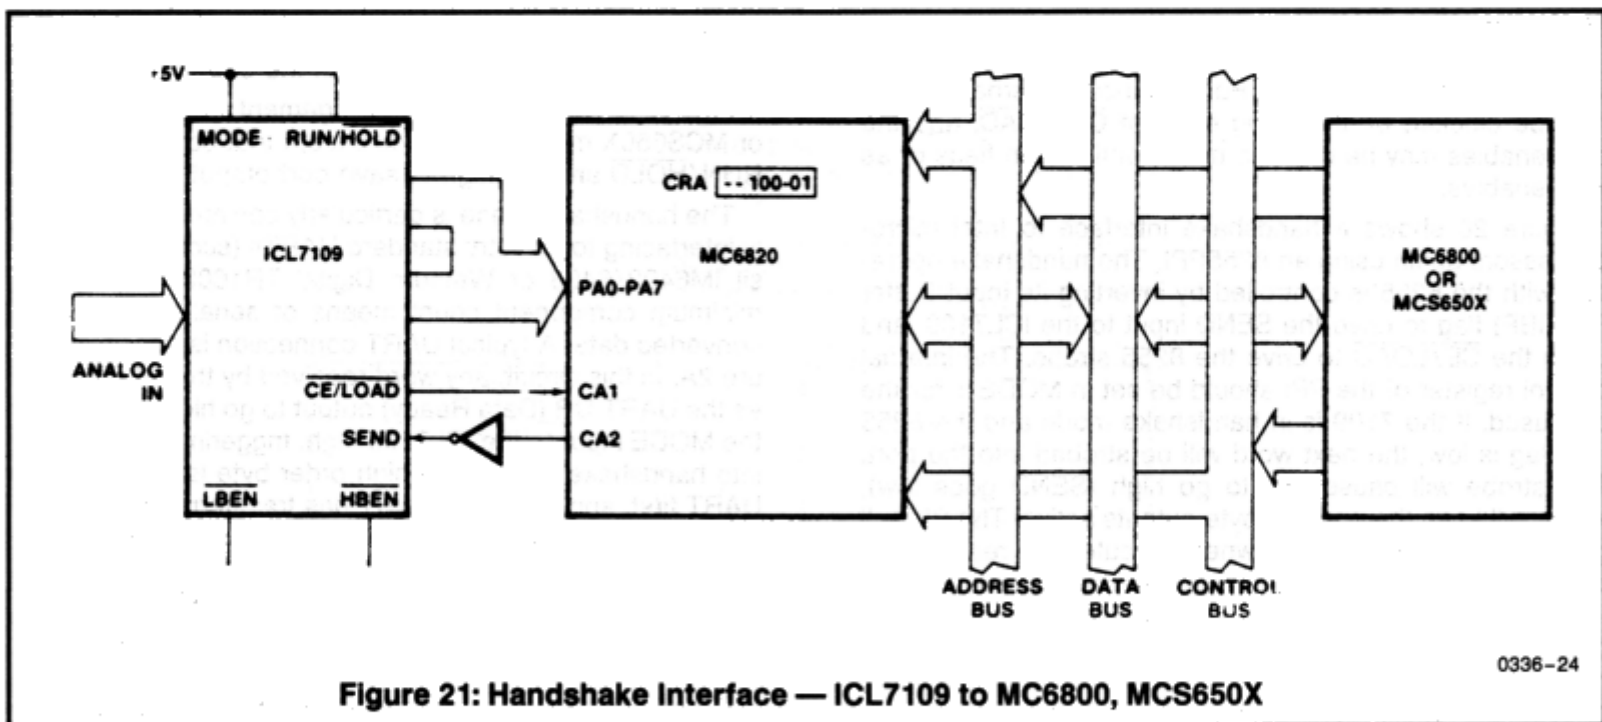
+5V

MODE RUN/HOLD

ICL7109

ANALOG IN

$\overline{CE}/\overline{LOAD}$

SEND

$\overline{LBEN}$ $\overline{HBEN}$

CRA --100-01

MC6820

PA0-PA7

CA1

CA2

MC6800 OR MCS650X

ADDRESS BUS

DATA BUS

CONTROL BUS

0336-24

Figure 21: Handshake Interface — ICL7109 to MC6800, MCS650X